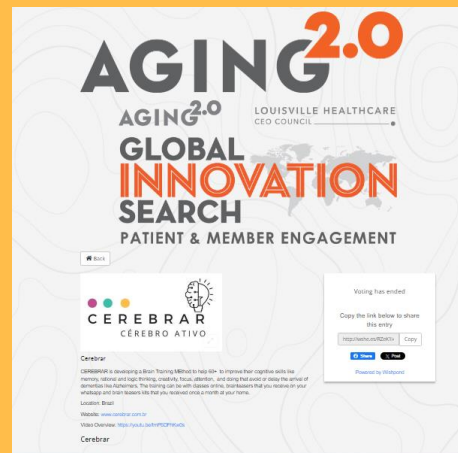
AGING 2.0

AGING 2.0 LOUISVILLE HEALTHCARE CEO COUNCIL

GLOBAL INNOVATION SEARCH

PATIENT & MEMBER ENGAGEMENT

Back

CEREBRAR
CÉREBRO ATIVO

Cerebrar

CEREBRAR is developing a Brain Training Method to help 60+ to improve their cognitive skills like memory, rational and logic thinking, creativity, focus, attention, and doing that avoid or delay the arrival of dementias like Alzheimers. The training can be with classes online, brainteasers that you receive on your whatsapp and brain teasers kits that you received once a month at your home.

Location: Brazil

Website: www.cerebrar.com.br

Video Overview: https://youtu.be/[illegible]

Cerebrar

Voting has ended

Copy the link below to share this entry

http://wshe.es/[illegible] Copy

Share Post

Powered by Wishpond